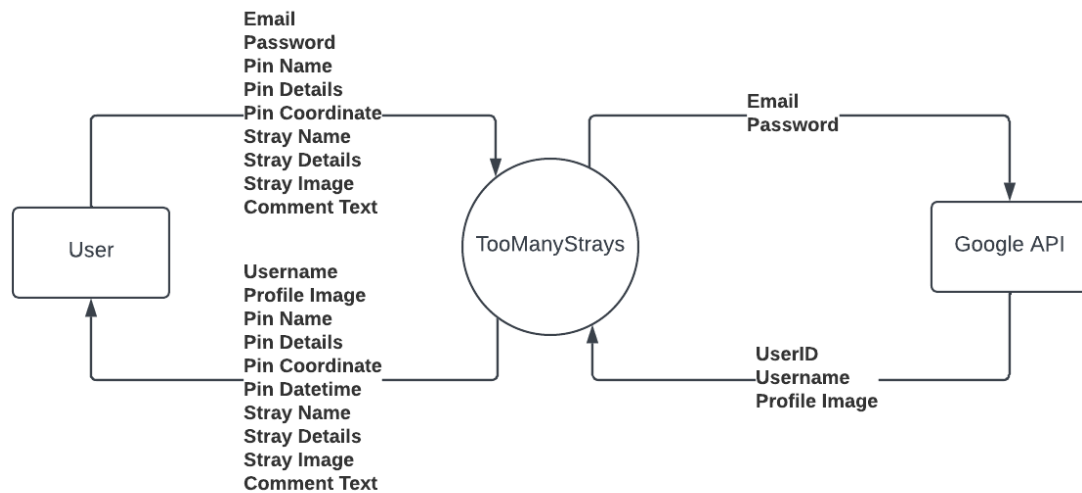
Email
Password
Pin Name
Pin Details
Pin Coordinate
Stray Name
Stray Details
Stray Image
Comment Text

Email
Password

User

TooManyStrays

Google API

Username
Profile Image
Pin Name
Pin Details
Pin Coordinate
Pin Datetime
Stray Name
Stray Details
Stray Image
Comment Text

UserID
Username
Profile Image